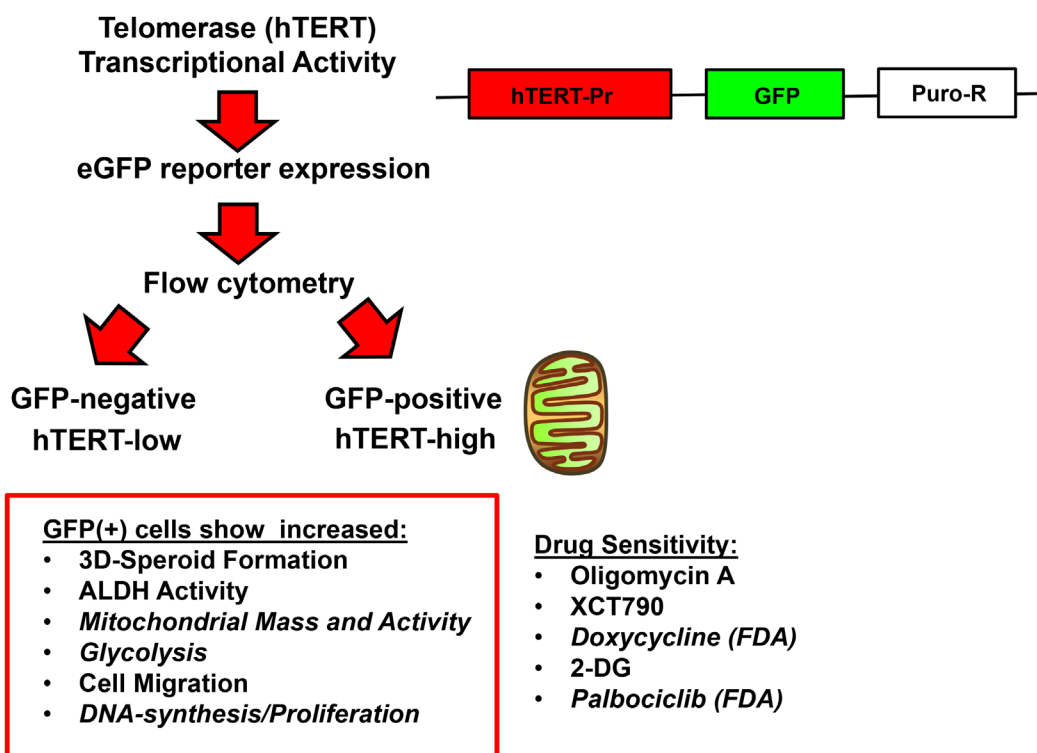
Telomerase (hTERT)
Transcriptional Activity

hTERT-Pr

GFP

Puro-R

eGFP reporter expression

Flow cytometry

GFP-negative
hTERT-low

GFP-positive
hTERT-high

GFP(+) cells show increased:
• 3D-Speroid Formation
• ALDH Activity
• *Mitochondrial Mass and Activity*
• *Glycolysis*
• Cell Migration
• *DNA-synthesis/Proliferation*

Drug Sensitivity:
• Oligomycin A
• XCT790
• *Doxycycline (FDA)*
• 2-DG
• *Palbociclib (FDA)*